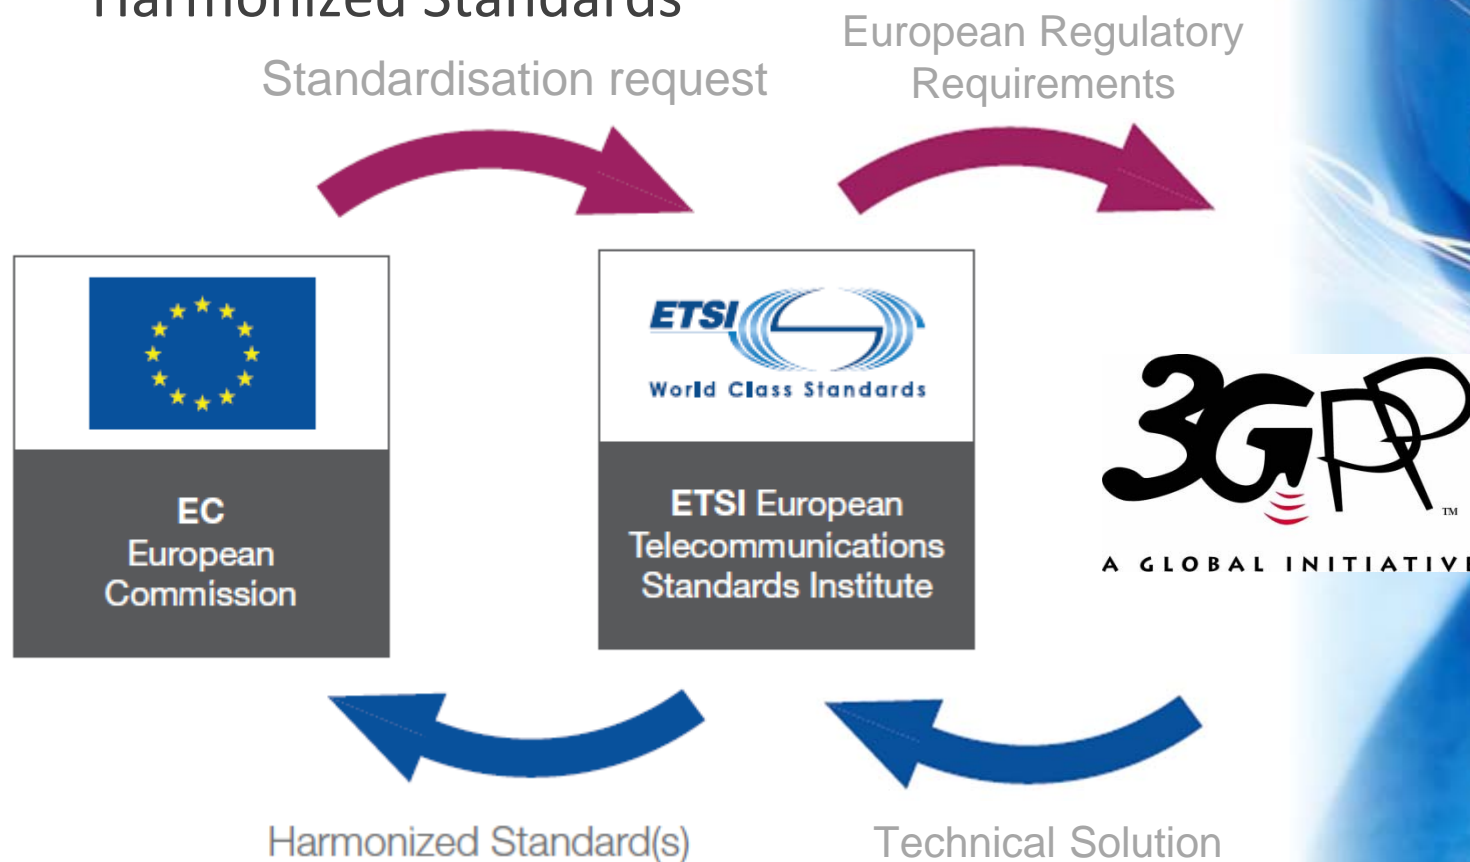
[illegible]

Standardisation request

European Regulatory Requirements

EC
European
Commission

ETSI
World Class Standards

ETSI European Telecommunications Standards Institute

3GPP
TM
A GLOBAL INITIATIV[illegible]

Harmonized Standard(s)

Technical Solution